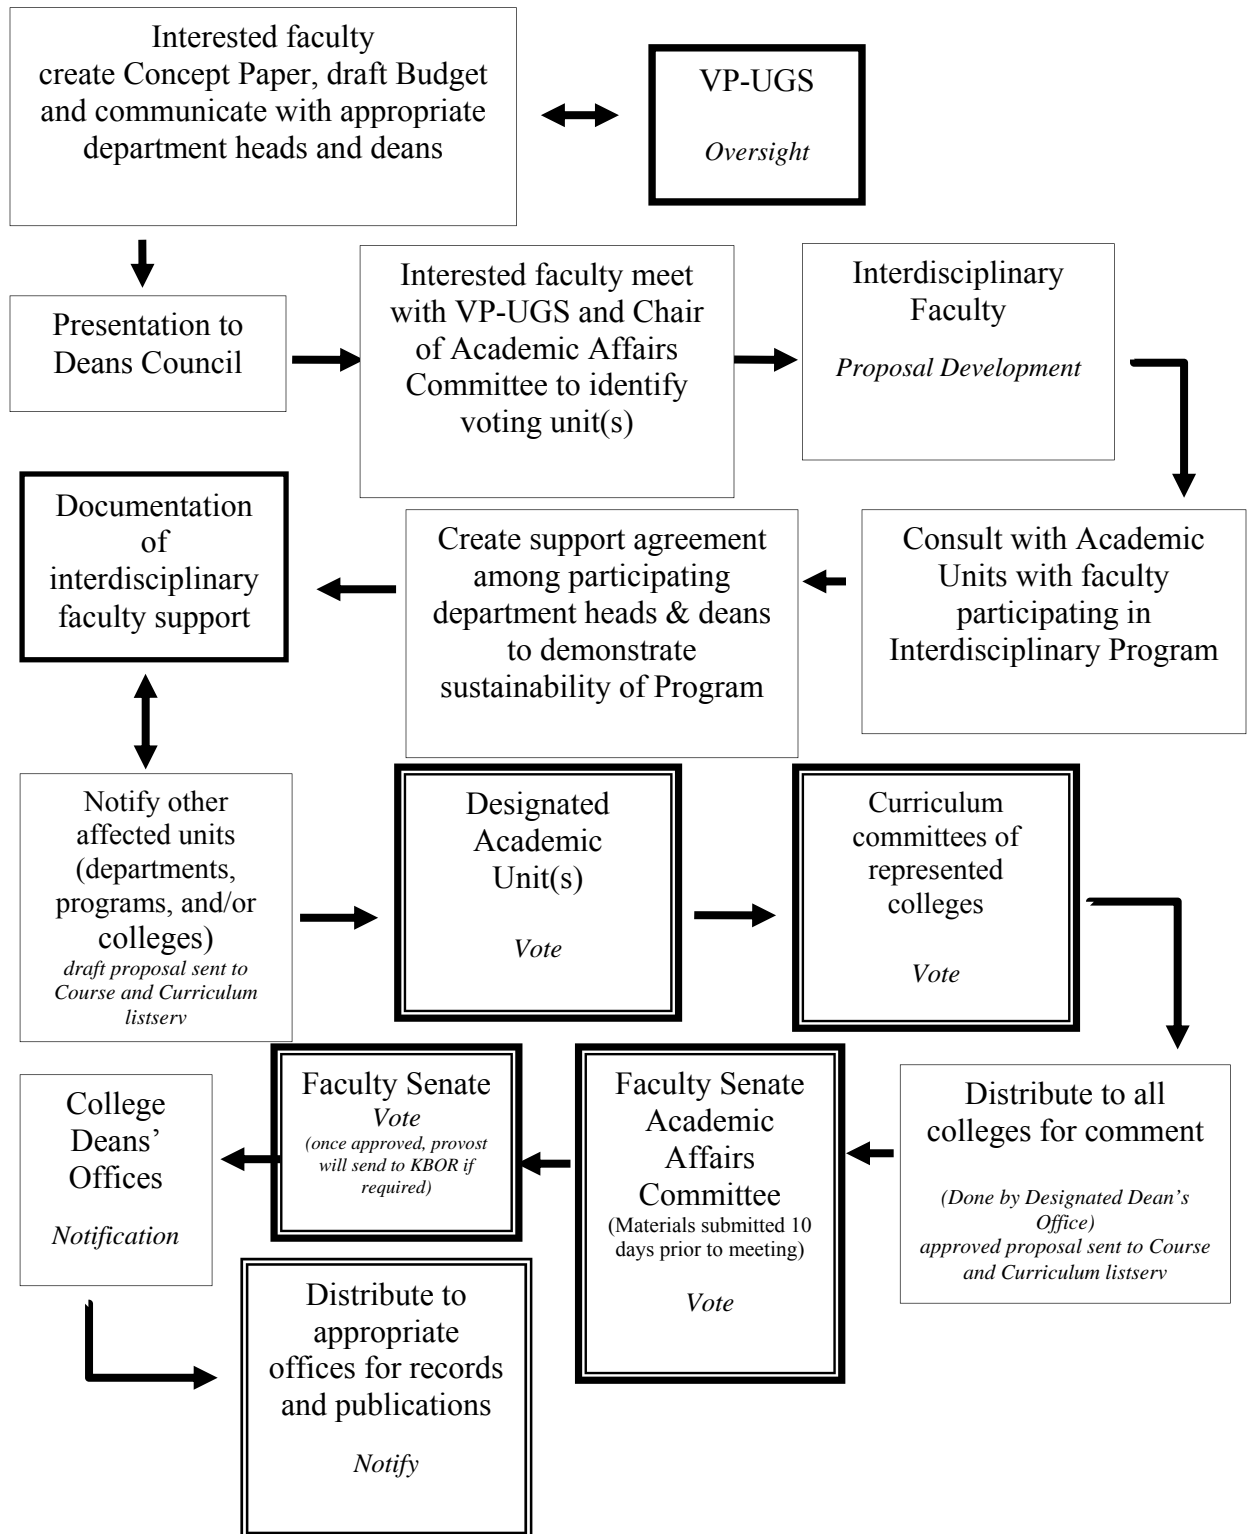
Interested faculty create Concept Paper, draft Budget and communicate with appropriate department heads and deans

VP-UGS

*Oversight*

Presentation to Deans Council

Interested faculty meet with VP-UGS and Chair of Academic Affairs Committee to identify voting unit(s)

Interdisciplinary Faculty

*Proposal Development*

Consult with Academic Units with faculty participating in Interdisciplinary Program

Create support agreement among participating department heads & deans to demonstrate sustainability of Program

Documentation of interdisciplinary faculty support

Notify other affected units (departments, programs, and/or colleges)
*draft proposal sent to Course and Curriculum listserv*

Designated Academic Unit(s)

*Vote*

Curriculum committees of represented colleges

*Vote*

Distribute to all colleges for comment

*(Done by Designated Dean's Office)*
*approved proposal sent to Course and Curriculum listserv*

Faculty Senate Academic Affairs Committee
(Materials submitted 10 days prior to meeting)

*Vote*

Faculty Senate
*Vote*
*(once approved, provost will send to KBOR if required)*

College Deans' Offices

*Notification*

Distribute to appropriate offices for records and publications

*Notify*